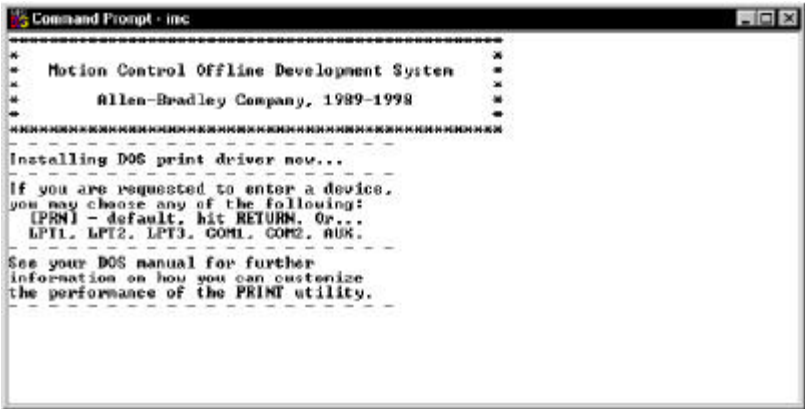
Command Prompt - imc

***********************************************
*                                             *
*   Motion Control Offline Development System *
*                                             *
*        Allen-Bradley Company, 1989-1998     *
*                                             *
***********************************************

Installing DOS print driver now...

If you are requested to enter a device, you may choose any of the following:
[PRN] - default, hit RETURN. Or...
LPT1, LPT2, LPT3, COM1, COM2, AUX.

See your DOS manual for further information on how you can customize the performance of the PRINT utility.